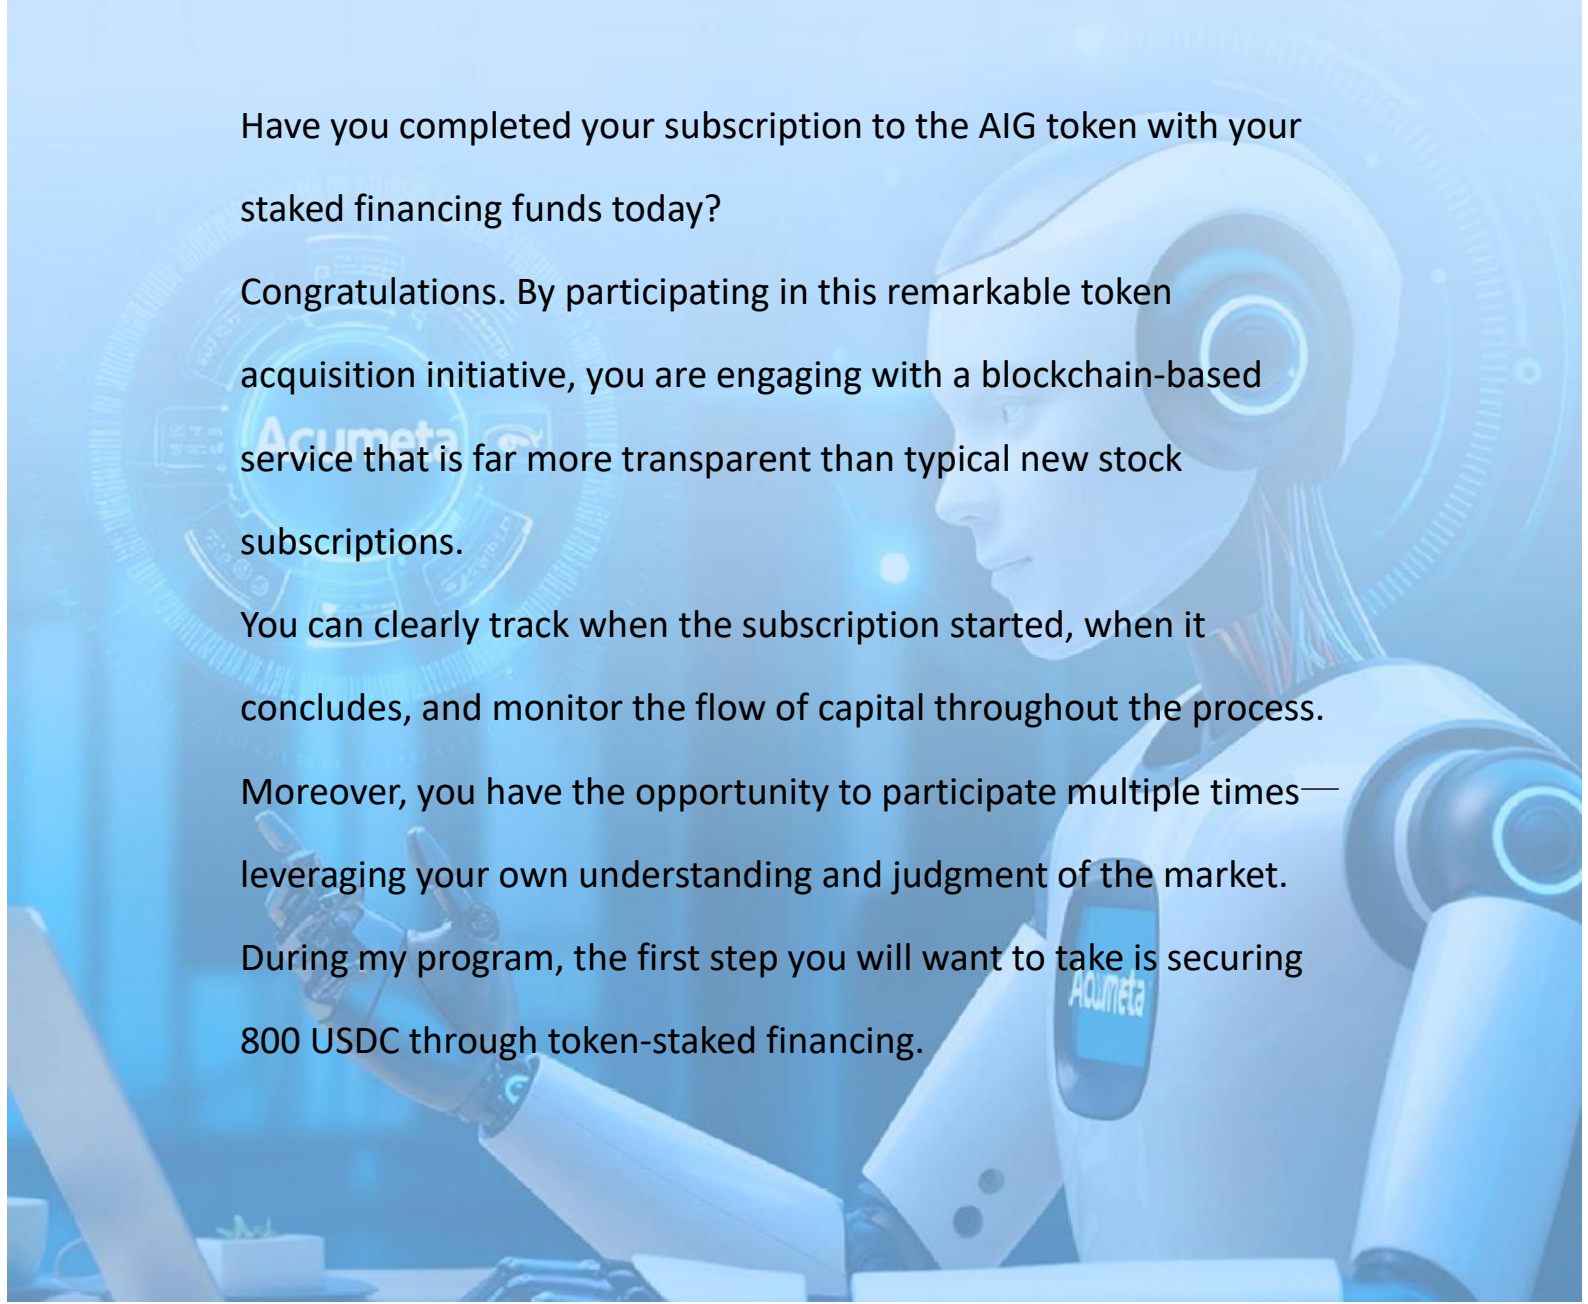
Have you completed your subscription to the AIG token with your staked financing funds today?

Congratulations. By participating in this remarkable token acquisition initiative, you are engaging with a blockchain-based service that is far more transparent than typical new stock subscriptions.

You can clearly track when the subscription started, when it concludes, and monitor the flow of capital throughout the process.

Moreover, you have the opportunity to participate multiple times—leveraging your own understanding and judgment of the market.

During my program, the first step you will want to take is securing 800 USDC through token-staked financing.

Acumeta

Acumeta